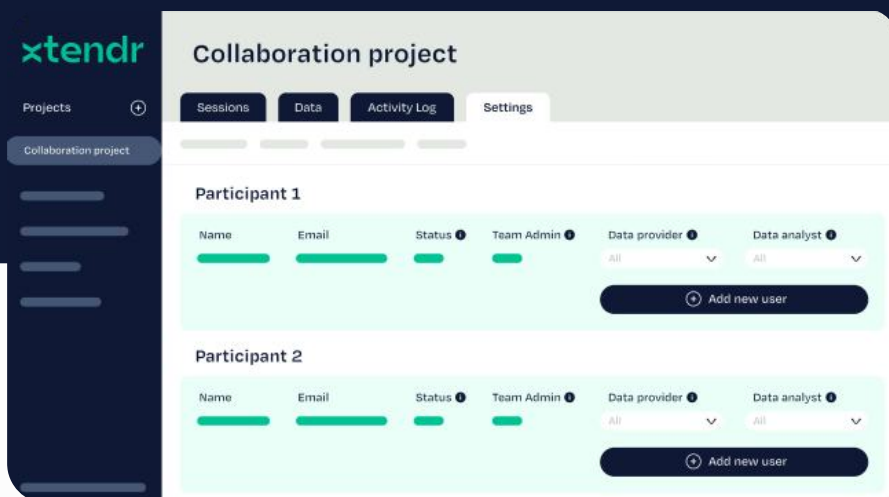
xtendr

Projects

Collaboration project

Collaboration project

Sessions | Data | Activity Log | Settings

Participant 1

Name | Email | Status | Team Admin | Data provider | Data analyst

All | All

Add new user

Participant 2

Name | Email | Status | Team Admin | Data provider | Data analyst

All | All

Add new user